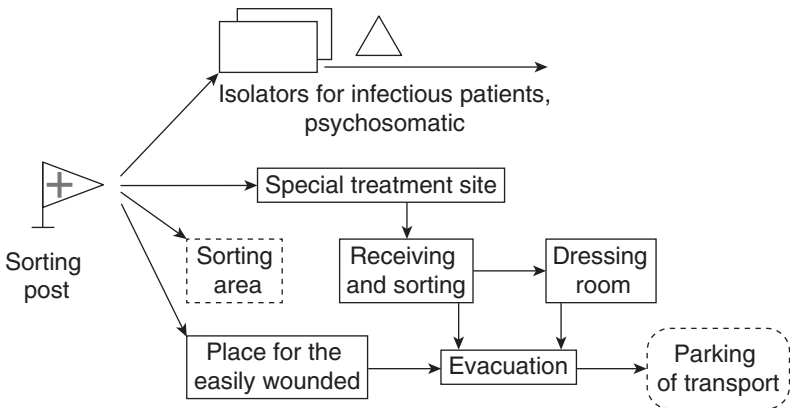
Isolators for infectious patients, psychosomatic

Sorting post

Special treatment site

Sorting area

Receiving and sorting

Dressing room

Place for the easily wounded

Evacuation

Parking of transport